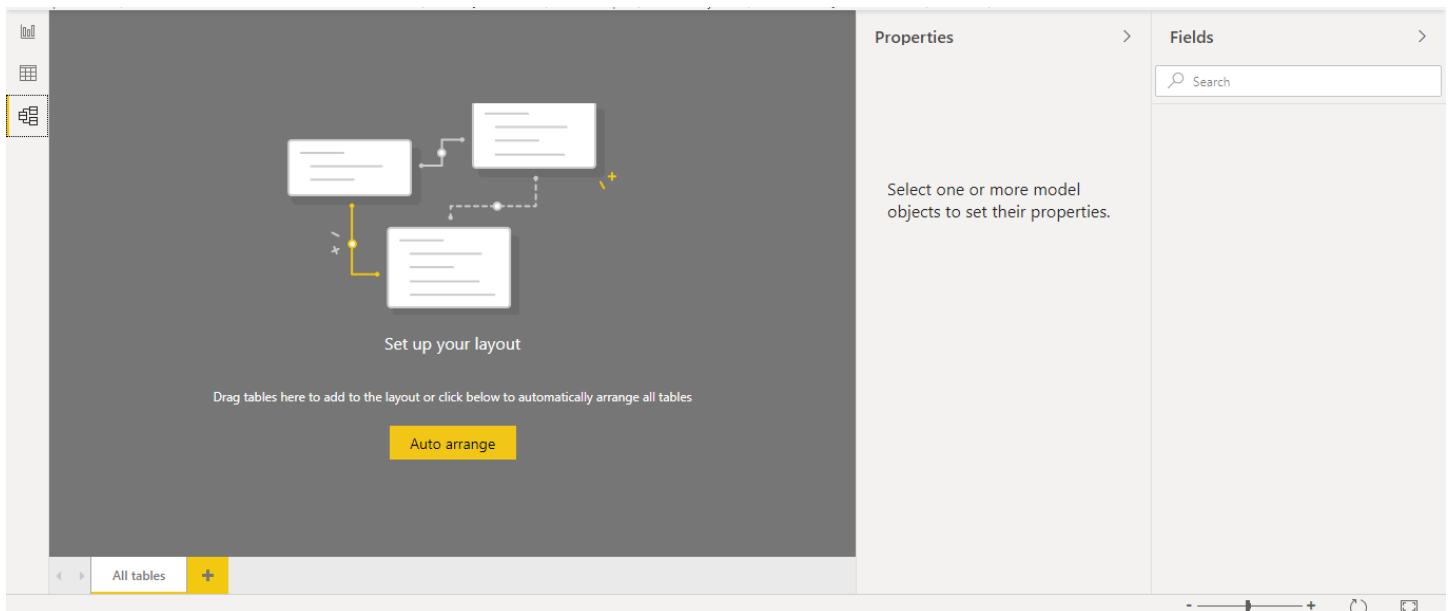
Properties >

Fields >

Search

Select one or more model objects to set their properties.

Set up your layout

Drag tables here to add to the layout or click below to automatically arrange all tables

Auto arrange

All tables

+

-

+